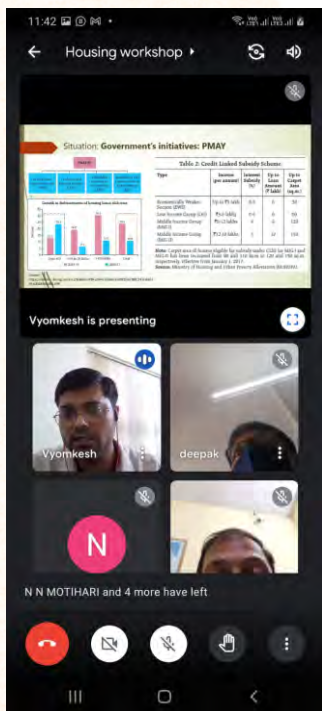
11:42

Housing workshop

Situation: Government's initiatives: PMAY

Table 2: Credit Linked Subsidy Scheme

| Type | Income (per annum) | Interest Subsidy (%) | Up to Loan Amount (₹ lakh) | Up to Carpet Area (sq.m.) |
|---|---|---|---|---|
| Economically Weaker Section (EWS) | Up to ₹3 lakh | 6.5 | 6 | 30 |
| Low Income Group (LIG) | ₹3-6 lakhs | 6.5 | 6 | 60 |
| Middle Income Group (MIG-I) | ₹6-12 lakhs | 4 | 9 | 160 |
| Middle Income Group (MIG-II) | ₹12-18 lakhs | 3 | 12 | 200 |

Note: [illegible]
Source: Ministry of Housing and Urban Poverty Alleviation (MoHUPA)

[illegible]

Vyomkesh is presenting

Vyomkesh

deepak

N

N N MOTIHARI and 4 more have left